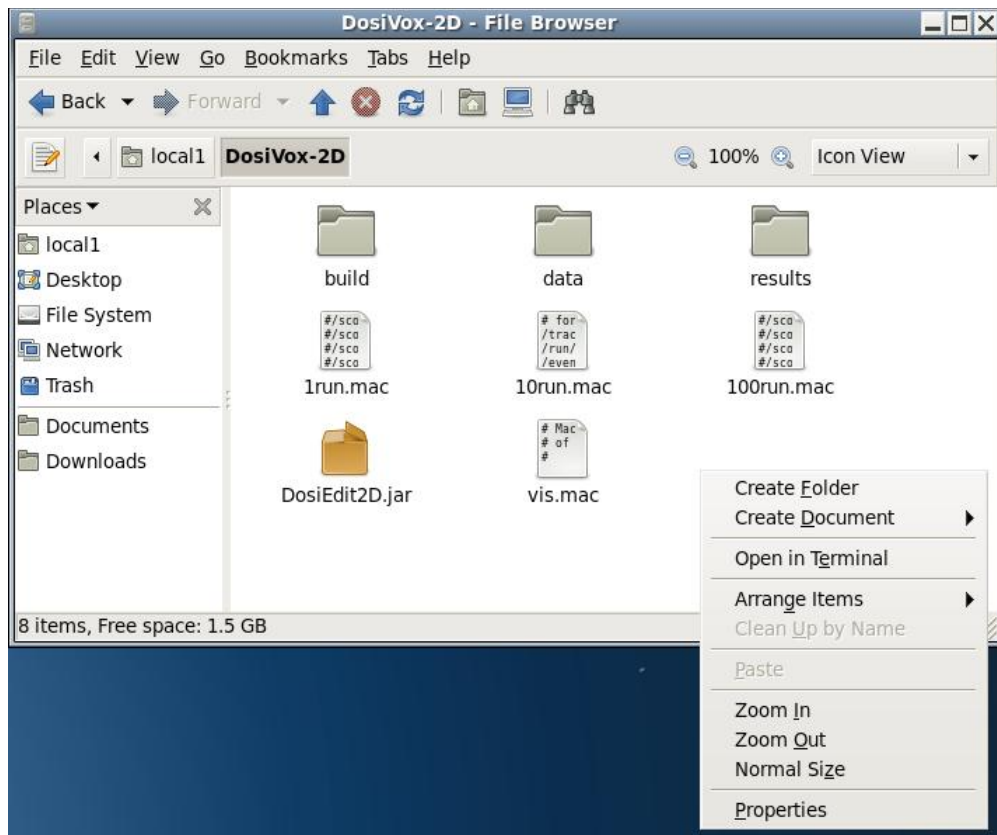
DosiVox-2D - File Browser

File Edit View Go Bookmarks Tabs Help

Back Forward

local1 DosiVox-2D 100% Icon View

Places

local1
Desktop
File System
Network
Trash
Documents
Downloads

build
data
results

#/sco
#/sco
#/sco
#/sco
1run.mac

# for
/trac
/run/
/even
10run.mac

#/sco
#/sco
#/sco
#/sco
100run.mac

DosiEdit2D.jar

# Mac
# of
#
vis.mac

8 items, Free space: 1.5 GB

Create Folder
Create Document
Open in Terminal
Arrange Items
Clean Up by Name
Paste
Zoom In
Zoom Out
Normal Size
Properties